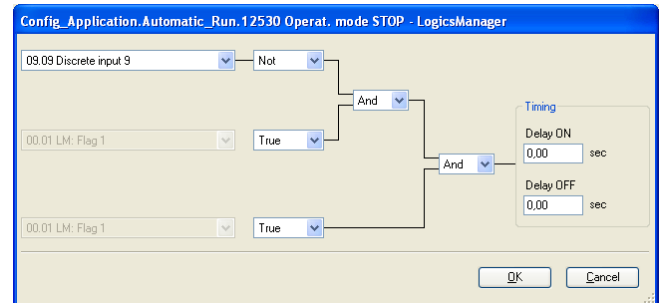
Config_Application.Automatic_Run.12530 Operat. mode STOP - LogicsManager

09.09 Discrete input 9
Not
And
00.01 LM: Flag 1
True
And
00.01 LM: Flag 1
True

Timing
Delay ON
0,00
sec
Delay OFF
0,00
sec

OK
Cancel